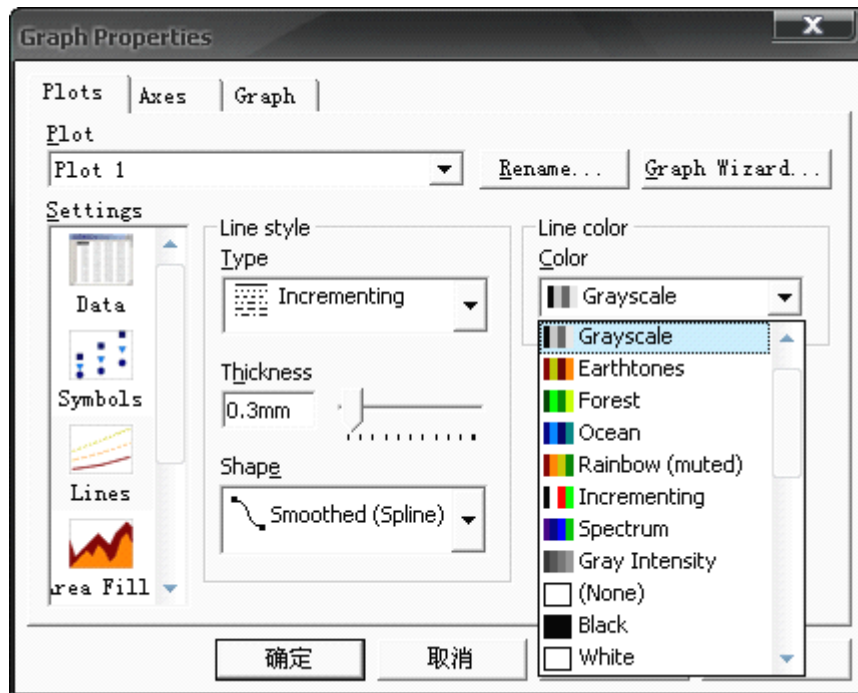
Graph Properties

Plots | Axes | Graph

Plot

Plot 1

Rename...

Graph Wizard...

Settings

Data

Symbols

Lines

rea Fill

Line style

Type

Incrementing

Thickness

0.3mm

Shape

Smoothed (Spline)

Line color

Color

Grayscale

Grayscale
Earthtones
Forest
Ocean
Rainbow (muted)
Incrementing
Spectrum
Gray Intensity
(None)
Black
White

确定

取消